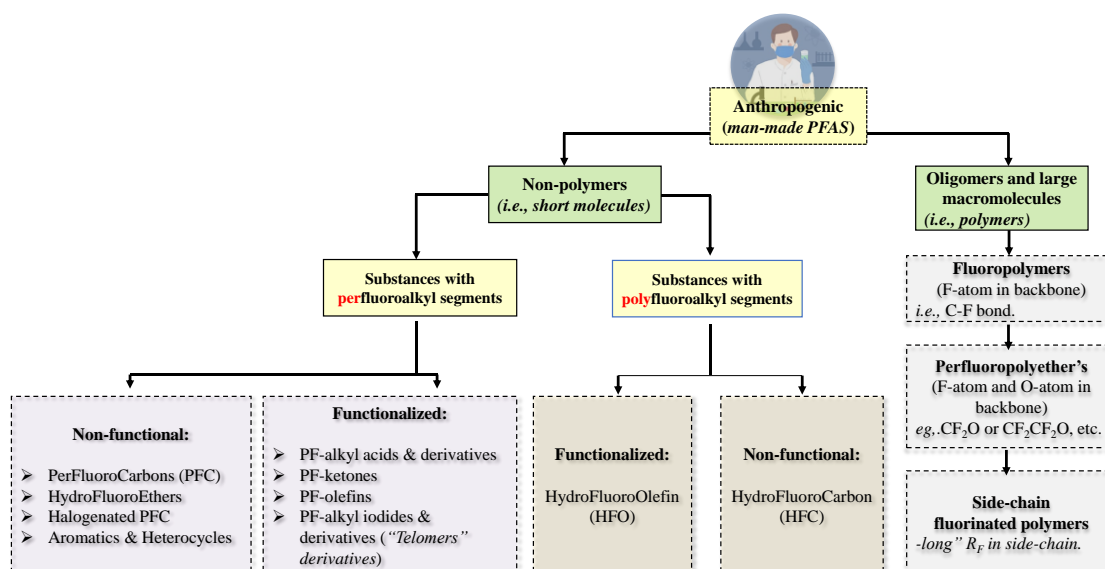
Anthropogenic
(man-made PFAS)

Non-polymers
(i.e., short molecules)

Oligomers and large macromolecules
(i.e., polymers)

Substances with perfluoroalkyl segments

Substances with polyfluoroalkyl segments

Fluoropolymers
(F-atom in backbone)
i.e., C-F bond.

Perfluoropolyether's
(F-atom and O-atom in backbone)
eg, $CF_2O$ or $CF_2CF_2O$, etc.

Side-chain fluorinated polymers
-long" $R_F$ in side-chain.

Non-functional:
➢ PerFluoroCarbons (PFC)
➢ HydroFluoroEthers
➢ Halogenated PFC
➢ Aromatics & Heterocycles

Functionalized:
➢ PF-alkyl acids & derivatives
➢ PF-ketones
➢ PF-olefins
➢ PF-alkyl iodides & derivatives ("Telomers" derivatives)

Functionalized:
HydroFluoroOlefin (HFO)

Non-functional:
HydroFluoroCarbon (HFC)